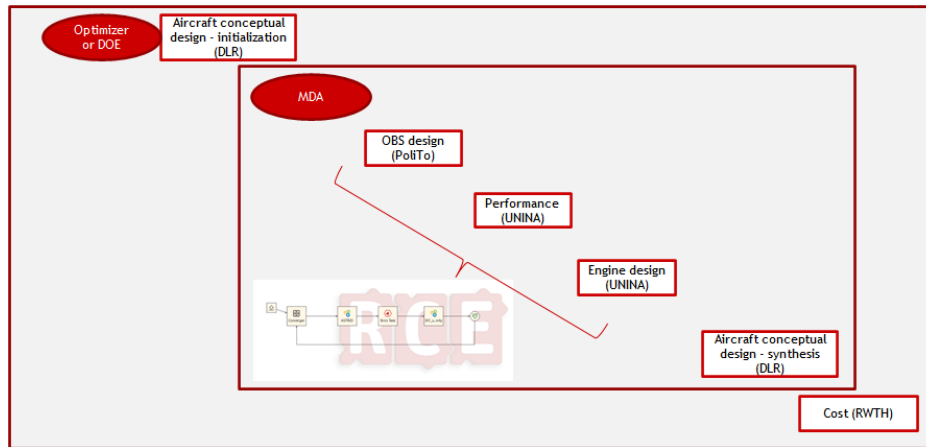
Optimizer or DOE

Aircraft conceptual design - initialization (DLR)

MDA

OBS design (PoliTo)

Performance (UNINA)

Engine design (UNINA)

RCE

Converger

Aircraft conceptual design - synthesis (DLR)

Cost (RWTH)